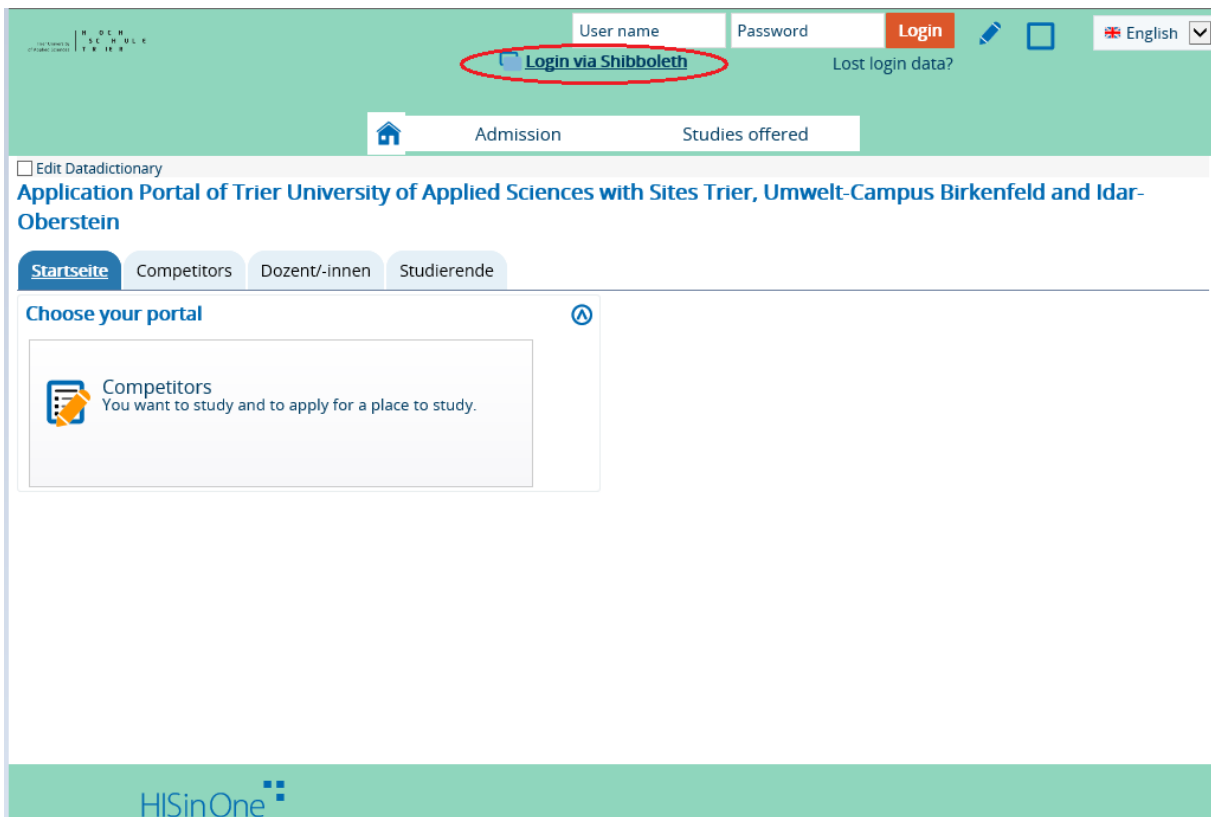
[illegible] HOCHSCHULE TRIER

User name
Password
Login
English

Login via Shibboleth
Lost login data?

Admission
Studies offered

Edit Datadictionary

Application Portal of Trier University of Applied Sciences with Sites Trier, Umwelt-Campus Birkenfeld and Idar-Oberstein

Startseite
Competitors
Dozent/-innen
Studierende

Choose your portal

Competitors
You want to study and to apply for a place to study.

HISinOne